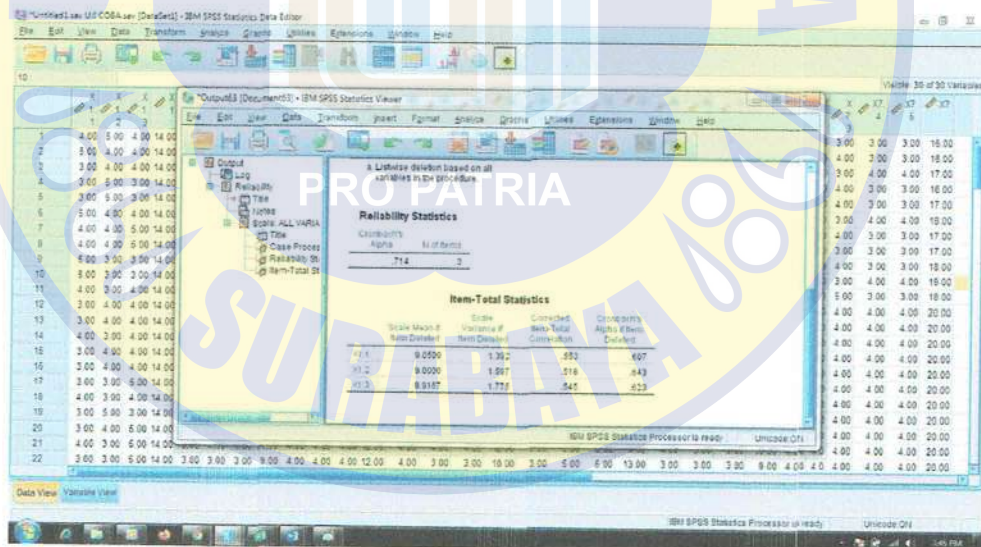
*Untitled1.sav UJI COBA.sav [DataSet1] - IBM SPSS Statistics Data Editor

File Edit View Data Transform Analyze Graphs Utilities Extensions Window Help

10

Visible: 30 of 30 Variables

*Output3 [Document3] - IBM SPSS Statistics Viewer

File Edit View Data Transform Insert Format Analyze Graphs Utilities Extensions Window Help

Output
Log
Reliability
Title
Notes
Scale: ALL VARIA
Title
Case Proces
Reliability St
Item-Total St

a. Listwise deletion based on all variables in the procedure.

PRO PATRIA

Reliability Statistics

| Cronbach's Alpha | N of Items |
|---|---|
| .714 | 3 |

Item-Total Statistics

| | Scale Mean if Item Deleted | Scale Variance if Item Deleted | Corrected Item-Total Correlation | Cronbach's Alpha if Item Deleted |
|---|---|---|---|---|
| X1.1 | 9.0500 | 1.392 | .553 | .607 |
| X1.2 | 9.0000 | 1.597 | .518 | .643 |
| X1.3 | 8.9167 | 1.773 | .545 | .623 |

IBM SPSS Statistics Processor is ready Unicode:ON

SURABAYA

Data View Variable View

IBM SPSS Statistics Processor is ready Unicode:ON